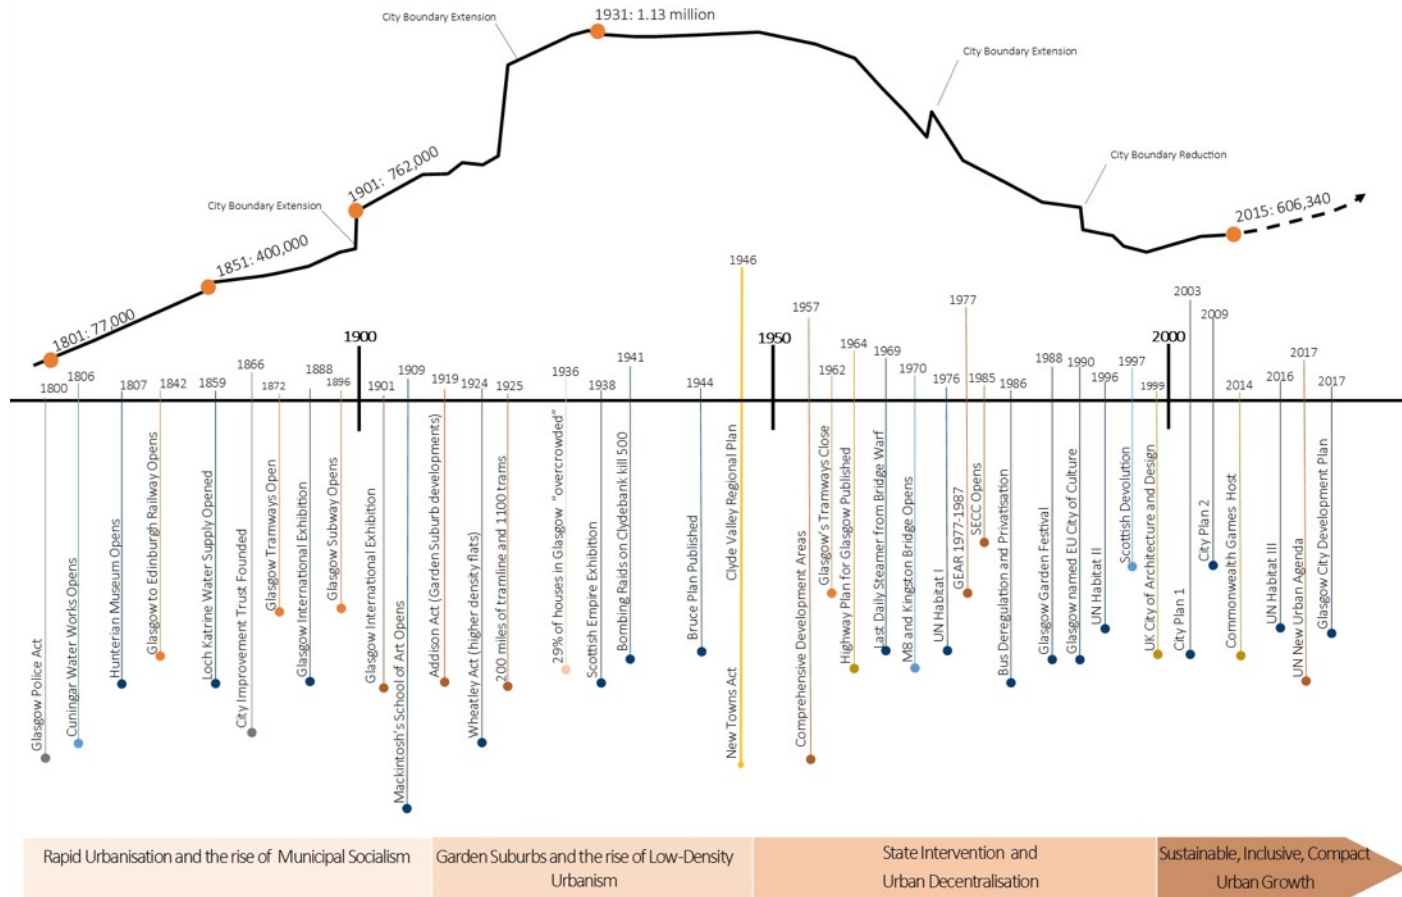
City Boundary Extension
1931: 1.13 million
City Boundary Extension
1901: 762,000
City Boundary Extension
City Boundary Reduction
1851: 400,000
2015: 606,340
1801: 77,000

1900
1950
2000

1800 Glasgow Police Act
1806 Cuningar Water Works Opens
1807 Hunterian Museum Opens
1842 Glasgow to Edinburgh Railway Opens
1859 Loch Katrine Water Supply Opened
1866 City Improvement Trust Founded
1872 Glasgow Tramways Open
1888 Glasgow International Exhibition
1896 Glasgow Subway Opens
1901 Glasgow International Exhibition
1909 Mackintosh's School of Art Opens
1919 Addison Act (Garden Suburb developments)
1924 Wheatley Act (higher density flats)
1925 200 miles of tramline and 1100 trams
1936 29% of houses in Glasgow "overcrowded"
1938 Scottish Empire Exhibition
1941 Bombing Raids on Clydebank kill 500
1944 Bruce Plan Published
1946 Clyde Valley Regional Plan
New Towns Act
1957 Comprehensive Development Areas
1962 Glasgow's Tramways Close
1964 Highway Plan for Glasgow Published
1969 Last Daily Steamer from Bridge Warf
1970 M8 and Kingston Bridge Opens
1976 UN Habitat I
1977 GEAR 1977-1987
1985 SECC Opens
1986 Bus Deregulation and Privatisation
1988 Glasgow Garden Festival
1990 Glasgow named EU City of Culture
1996 UN Habitat II
1997 Scottish Devolution
1999 UK City of Architecture and Design
2003 City Plan 1
2009 City Plan 2
2014 Commonwealth Games Host
2016 UN Habitat III
2017 UN New Urban Agenda
2017 Glasgow City Development Plan

Rapid Urbanisation and the rise of Municipal Socialism
Garden Suburbs and the rise of Low-Density Urbanism
State Intervention and Urban Decentralisation
Sustainable, Inclusive, Compact Urban Growth